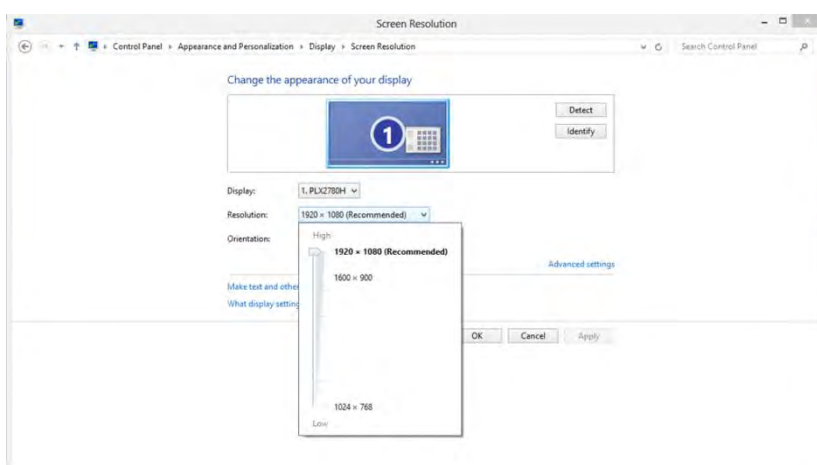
Screen Resolution

Control Panel › Appearance and Personalization › Display › Screen Resolution

Search Control Panel

Change the appearance of your display

1

Detect

Identify

Display: 1. PLX2780H

Resolution: 1920 × 1080 (Recommended)

Orientation:

High

1920 × 1080 (Recommended)

1600 × 900

1024 × 768

Low

Advanced settings

Make text and other

What display setting

OK Cancel Apply